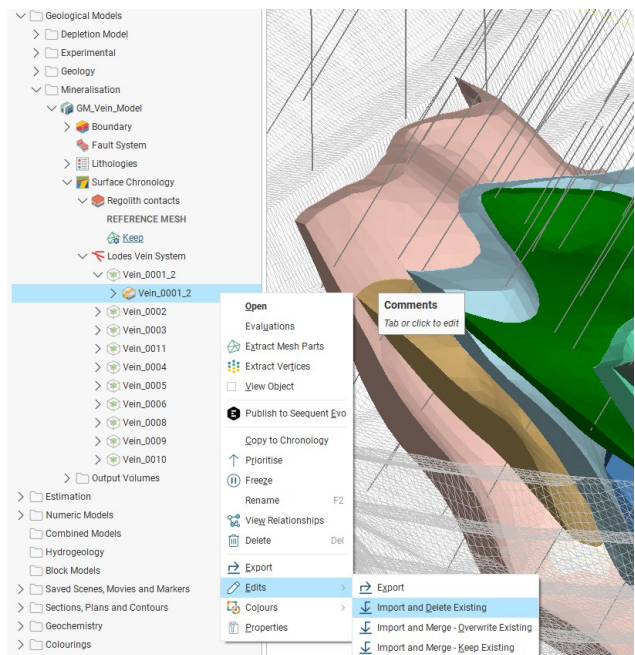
Geological Models
Depletion Model
Experimental
Geology
Mineralisation
GM_Vein_Model
Boundary
Fault System
Lithologies
Surface Chronology
Regolith contacts
REFERENCE MESH
Keep
Lodes Vein System
Vein_0001_2
Vein_0001_2
Vein_0002
Vein_0003
Vein_0011
Vein_0004
Vein_0005
Vein_0006
Vein_0008
Vein_0009
Vein_0010
Output Volumes
Estimation
Numeric Models
Combined Models
Hydrogeology
Block Models
Saved Scenes, Movies and Markers
Sections, Plans and Contours
Geochemistry
Colourings

Open
Evaluations
Extract Mesh Parts
Extract Vertices
View Object
Publish to Seequent Evo
Copy to Chronology
Prioritise
Freeze
Rename F2
View Relationships
Delete Del
Export
Edits
Colours
Properties

Comments
Tab or click to edit

Export
Import and Delete Existing
Import and Merge - Overwrite Existing
Import and Merge - Keep Existing